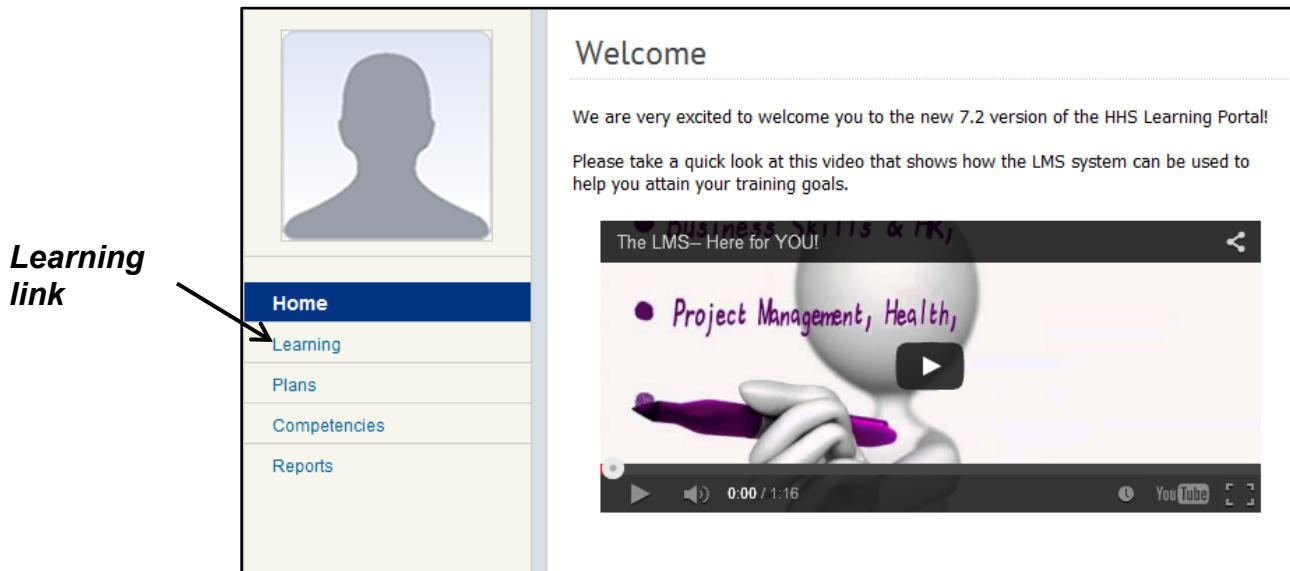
Learning link

Home
Learning
Plans
Competencies
Reports

Welcome

We are very excited to welcome you to the new 7.2 version of the HHS Learning Portal!

Please take a quick look at this video that shows how the LMS system can be used to help you attain your training goals.

Business Skills & HR,

The LMS-- Here for YOU!

Project Management, Health,

0:00 / 1:16

YouTube